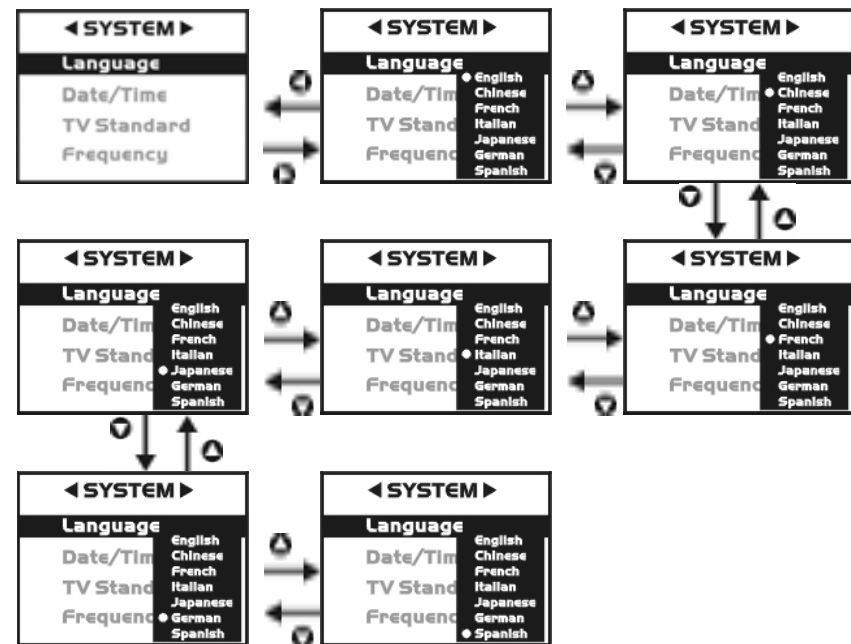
◀ SYSTEM ▶
Language
Date/Time
TV Standard
Frequency

◀ SYSTEM ▶
Language
Date/Tim
TV Stand
Frequenc
● English
Chinese
French
Italian
Japanese
German
Spanish

◀ SYSTEM ▶
Language
Date/Tim
TV Stand
Frequenc
English
● Chinese
French
Italian
Japanese
German
Spanish

◀ SYSTEM ▶
Language
Date/Tim
TV Stand
Frequenc
English
Chinese
French
Italian
● Japanese
German
Spanish

◀ SYSTEM ▶
Language
Date/Tim
TV Stand
Frequenc
English
Chinese
French
● Italian
Japanese
German
Spanish

◀ SYSTEM ▶
Language
Date/Tim
TV Stand
Frequenc
English
Chinese
● French
Italian
Japanese
German
Spanish

◀ SYSTEM ▶
Language
Date/Tim
TV Stand
Frequenc
English
Chinese
French
Italian
Japanese
● German
Spanish

◀ SYSTEM ▶
Language
Date/Tim
TV Stand
Frequenc
English
Chinese
French
Italian
Japanese
German
● Spanish